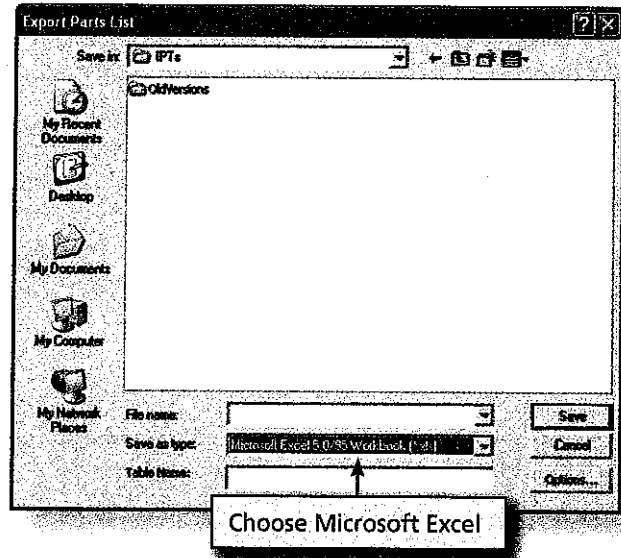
Export Parts List

Save in: IPTs

OldVersions

My Recent Documents

Desktop

My Documents

My Computer

My Network Places

File name:

Save as type: Microsoft Excel 5.0/95 Workbook (*.xls)

Table Name:

Save

Cancel

Options...

Choose Microsoft Excel